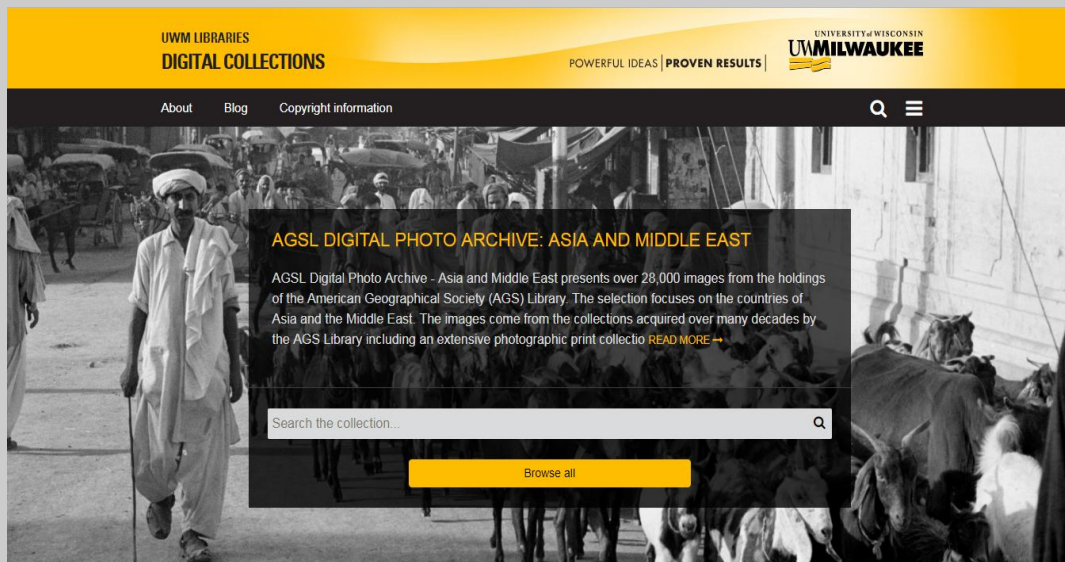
UWM LIBRARIES
DIGITAL COLLECTIONS

POWERFUL IDEAS | PROVEN RESULTS |

UNIVERSITY of WISCONSIN
UWMILWAUKEE

About Blog Copyright information

AGSL DIGITAL PHOTO ARCHIVE: ASIA AND MIDDLE EAST

AGSL Digital Photo Archive - Asia and Middle East presents over 28,000 images from the holdings of the American Geographical Society (AGS) Library. The selection focuses on the countries of Asia and the Middle East. The images come from the collections acquired over many decades by the AGS Library including an extensive photographic print collectio READ MORE ➞

Search the collection...

Browse all